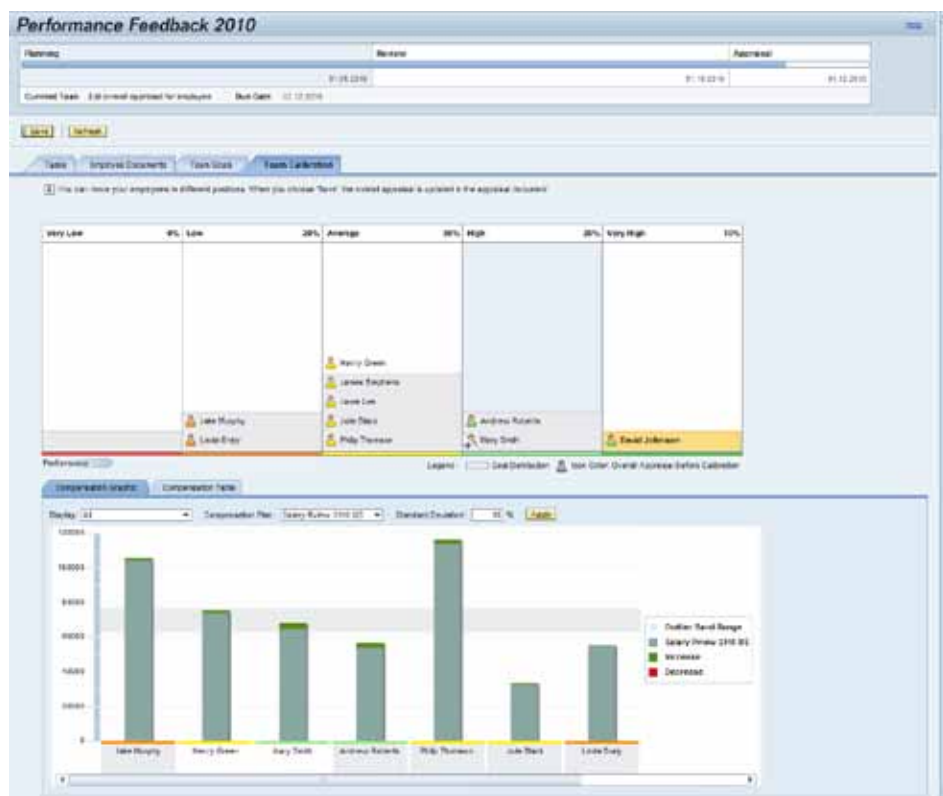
Performance Feedback 2010

Help

Planning | Review | Appraisal

01.05.2010 | 01.10.2010 | 01.12.2010

Current Task: Edit overall appraisal for employees Due Date: 01.12.2010

Save Refresh

Tasks | Employee Documents | Team Goals | Team Calibration

You can move your employees to different positions. When you choose 'Save' the overall appraisal is updated in the appraisal document.

Very Low 0% | Low 20% | Average 30% | High 20% | Very High 10%

Jake Murphy
Louis Ereby
Henry Green
James Stephens
Jessie Lee
Julie Black
Philip Thomson
Andrew Roberts
Mary Smith
David Johnson

Performance

Legend: Goal Distribution Icon Color: Overall Appraisal Before Calibration

Compensation Graphic | Compensation Table

Display: All Compensation Plan: Salary Review 2010 US Standard Deviation: 15 % Apply

120000
100000
80000
60000
40000
20000
0

Outlier Band Range
Salary Review 2010 US
Increase
Decrease

Jake Murphy | Henry Green | Mary Smith | Andrew Roberts | Philip Thomson | Julie Black | Louis Ereby